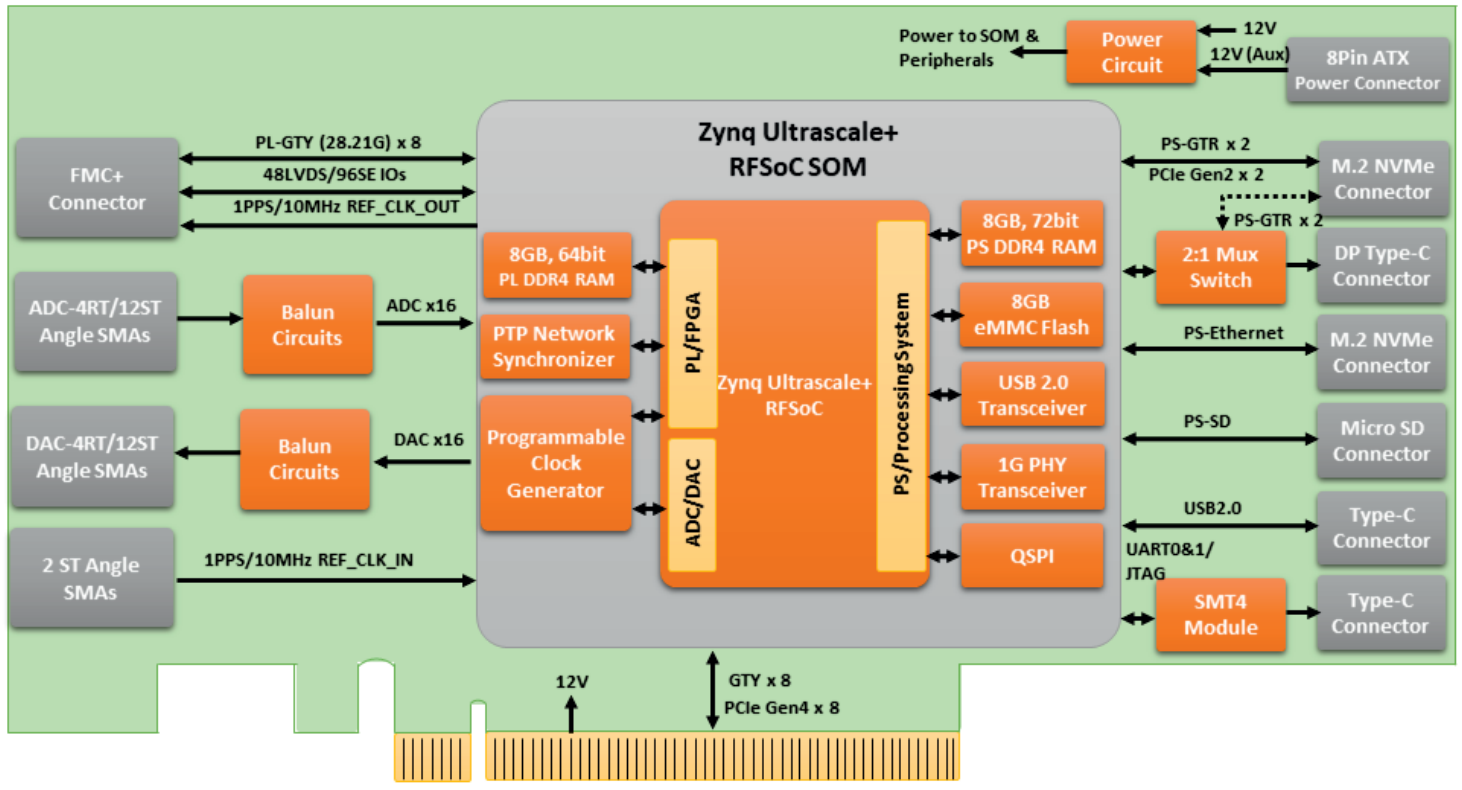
Power to SOM & Peripherals

Power Circuit

12V

12V (Aux)

8Pin ATX Power Connector

Zynq Ultrascale+ RFSoC SOM

FMC+ Connector

PL-GTY (28.21G) x 8

48LVDS/96SE IOs

1PPS/10MHz REF_CLK_OUT

PS-GTR x 2

PCIe Gen2 x 2

M.2 NVMe Connector

PS-GTR x 2

8GB, 64bit PL DDR4 RAM

PL/FPGA

8GB, 72bit PS DDR4 RAM

2:1 Mux Switch

DP Type-C Connector

ADC-4RT/12ST Angle SMAs

Balun Circuits

ADC x16

8GB eMMC Flash

PS-Ethernet

M.2 NVMe Connector

PTP Network Synchronizer

Zynq Ultrascale+ RFSoC

PS/ProcessingSystem

USB 2.0 Transceiver

DAC-4RT/12ST Angle SMAs

Balun Circuits

DAC x16

Programmable Clock Generator

PS-SD

Micro SD Connector

1G PHY Transceiver

ADC/DAC

USB2.0

Type-C Connector

2 ST Angle SMAs

1PPS/10MHz REF_CLK_IN

QSPI

UART0&1/ JTAG

SMT4 Module

Type-C Connector

12V

GTY x 8

PCIe Gen4 x 8